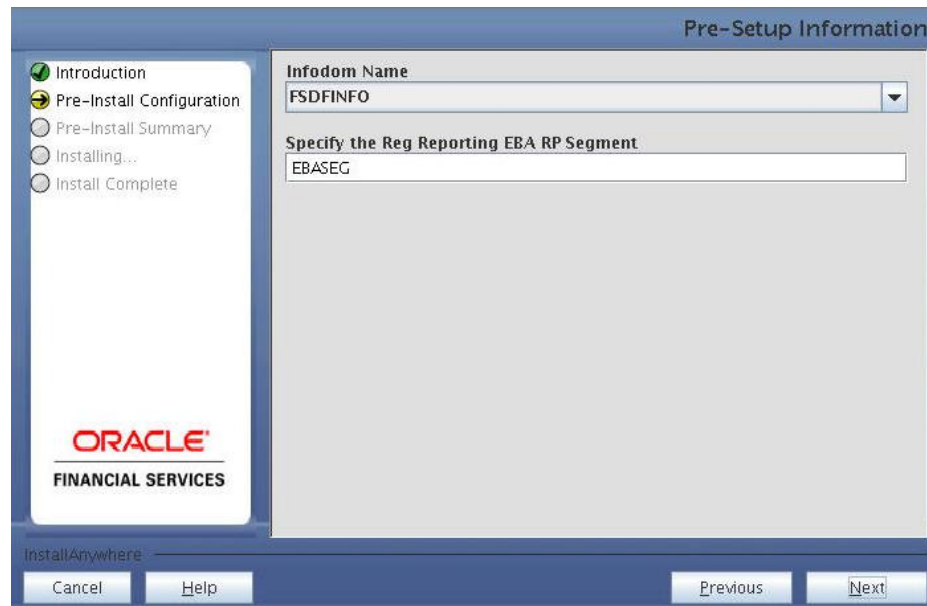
Pre-Setup Information

Introduction
Pre-Install Configuration
Pre-Install Summary
Installing...
Install Complete

ORACLE
FINANCIAL SERVICES

Infodom Name
FSDFINFO

Specify the Reg Reporting EBA RP Segment
EBASEG

InstallAnywhere

Cancel
Help
Previous
Next